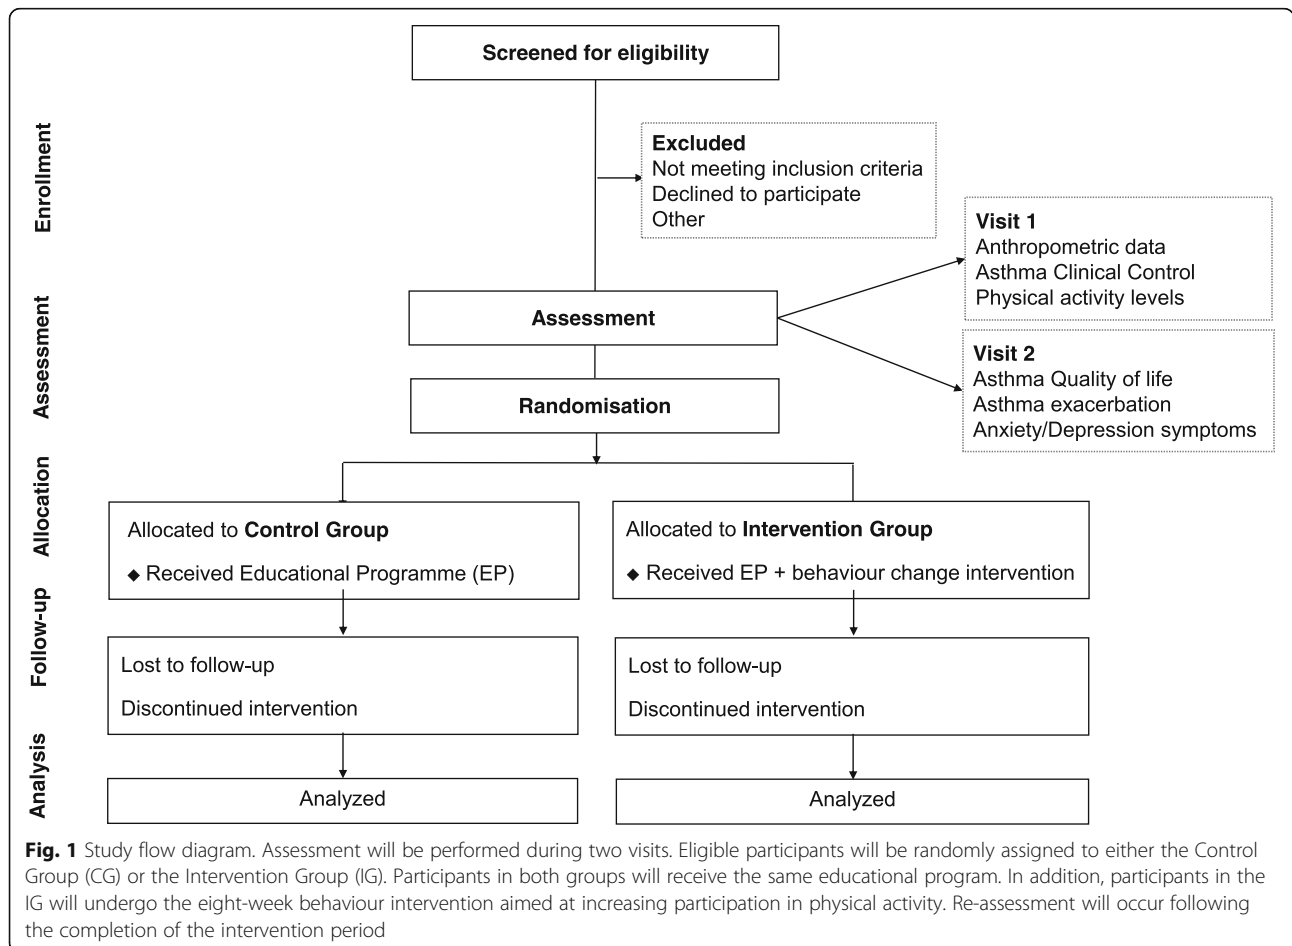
Screened for eligibility

Enrollment

Excluded
Not meeting inclusion criteria
Declined to participate
Other

Visit 1
Anthropometric data
Asthma Clinical Control
Physical activity levels

Assessment

Assessment

Visit 2
Asthma Quality of life
Asthma exacerbation
Anxiety/Depression symptoms

Randomisation

Allocation

Allocated to **Control Group**

◆ Received Educational Programme (EP)

Allocated to **Intervention Group**

◆ Received EP + behaviour change intervention

Follow-up

Lost to follow-up

Discontinued intervention

Lost to follow-up

Discontinued intervention

Analysis

Analyzed

Analyzed

**Fig. 1** Study flow diagram. Assessment will be performed during two visits. Eligible participants will be randomly assigned to either the Control Group (CG) or the Intervention Group (IG). Participants in both groups will receive the same educational program. In addition, participants in the IG will undergo the eight-week behaviour intervention aimed at increasing participation in physical activity. Re-assessment will occur following the completion of the intervention period